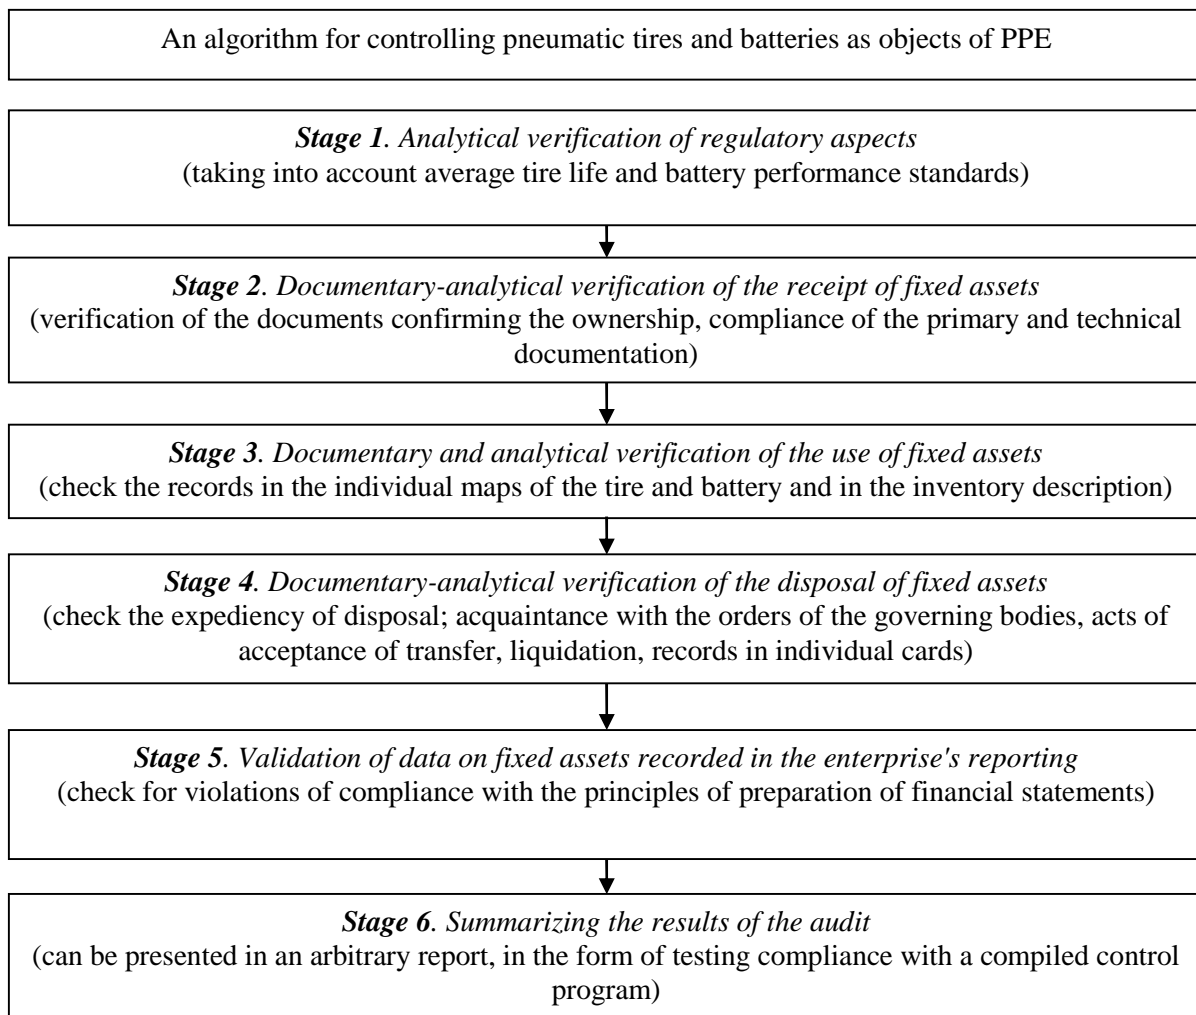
An algorithm for controlling pneumatic tires and batteries as objects of PPE

***Stage 1**. Analytical verification of regulatory aspects*
(taking into account average tire life and battery performance standards)

***Stage 2**. Documentary-analytical verification of the receipt of fixed assets*
(verification of the documents confirming the ownership, compliance of the primary and technical documentation)

***Stage 3**. Documentary and analytical verification of the use of fixed assets*
(check the records in the individual maps of the tire and battery and in the inventory description)

***Stage 4**. Documentary-analytical verification of the disposal of fixed assets*
(check the expediency of disposal; acquaintance with the orders of the governing bodies, acts of acceptance of transfer, liquidation, records in individual cards)

***Stage 5**. Validation of data on fixed assets recorded in the enterprise's reporting*
(check for violations of compliance with the principles of preparation of financial statements)

***Stage 6**. Summarizing the results of the audit*
(can be presented in an arbitrary report, in the form of testing compliance with a compiled control program)